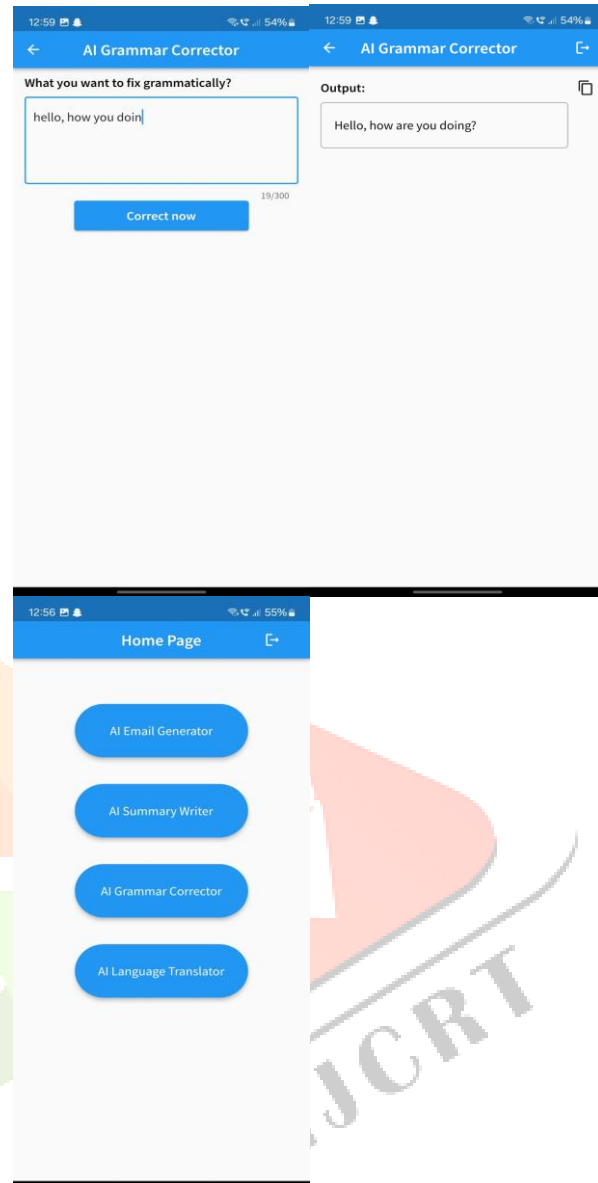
12:59 54%

AI Grammar Corrector

What you want to fix grammatically?

hello, how you doin

19/300

Correct now

12:59 54%

AI Grammar Corrector

Output:

Hello, how are you doing?

12:56 55%

Home Page

AI Email Generator

AI Summary Writer

AI Grammar Corrector

AI Language Translator

IJCRT